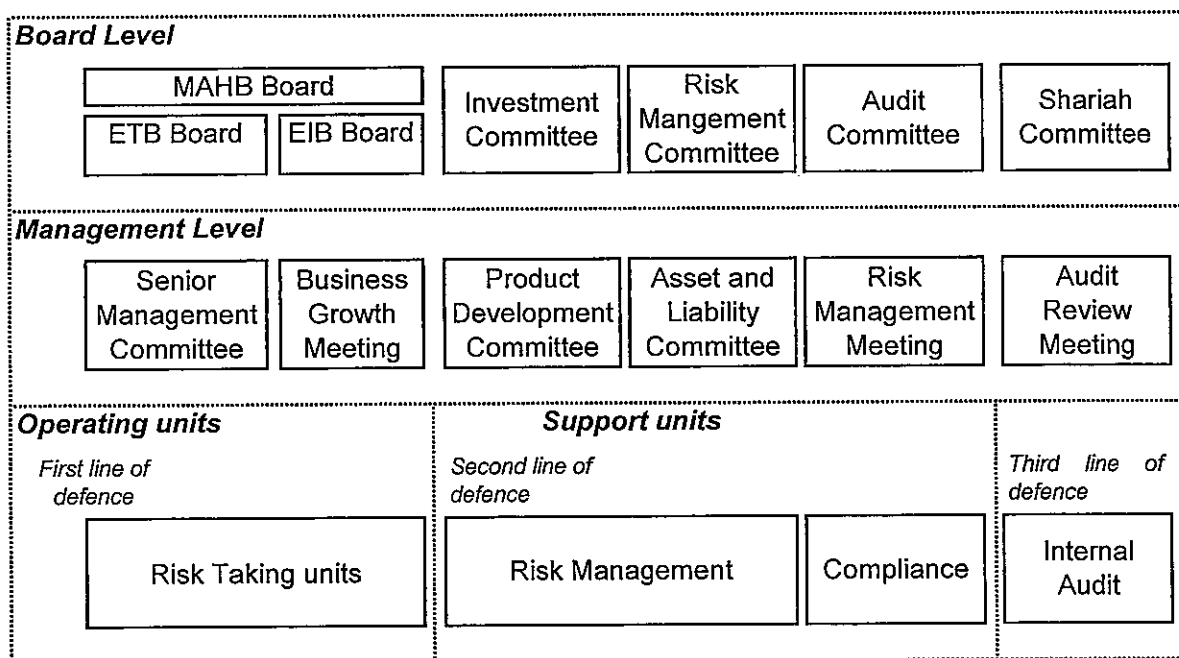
Board Level

MAHB Board

ETB Board

EIB Board

Investment Committee

Risk Mangement Committee

Audit Committee

Shariah Committee

Management Level

Senior Management Committee

Business Growth Meeting

Product Development Committee

Asset and Liability Committee

Risk Management Meeting

Audit Review Meeting

Operating units

First line of defence

Risk Taking units

Support units

Second line of defence

Risk Management

Compliance

Third line of defence

Internal Audit